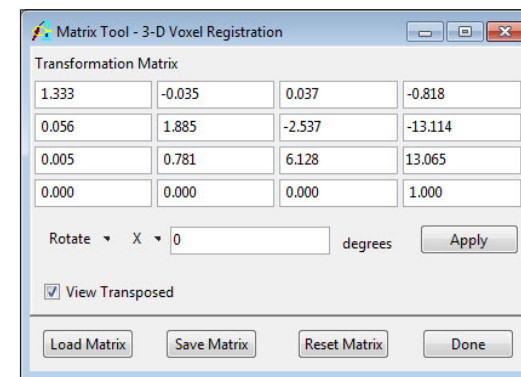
Matrix Tool - 3-D Voxel Registration

Transformation Matrix

| | | | |
|---|---|---|---|
| 1.333 | -0.035 | 0.037 | -0.818 |
| 0.056 | 1.885 | -2.537 | -13.114 |
| 0.005 | 0.781 | 6.128 | 13.065 |
| 0.000 | 0.000 | 0.000 | 1.000 |

Rotate X 0 degrees Apply

View Transposed

Load Matrix Save Matrix Reset Matrix Done